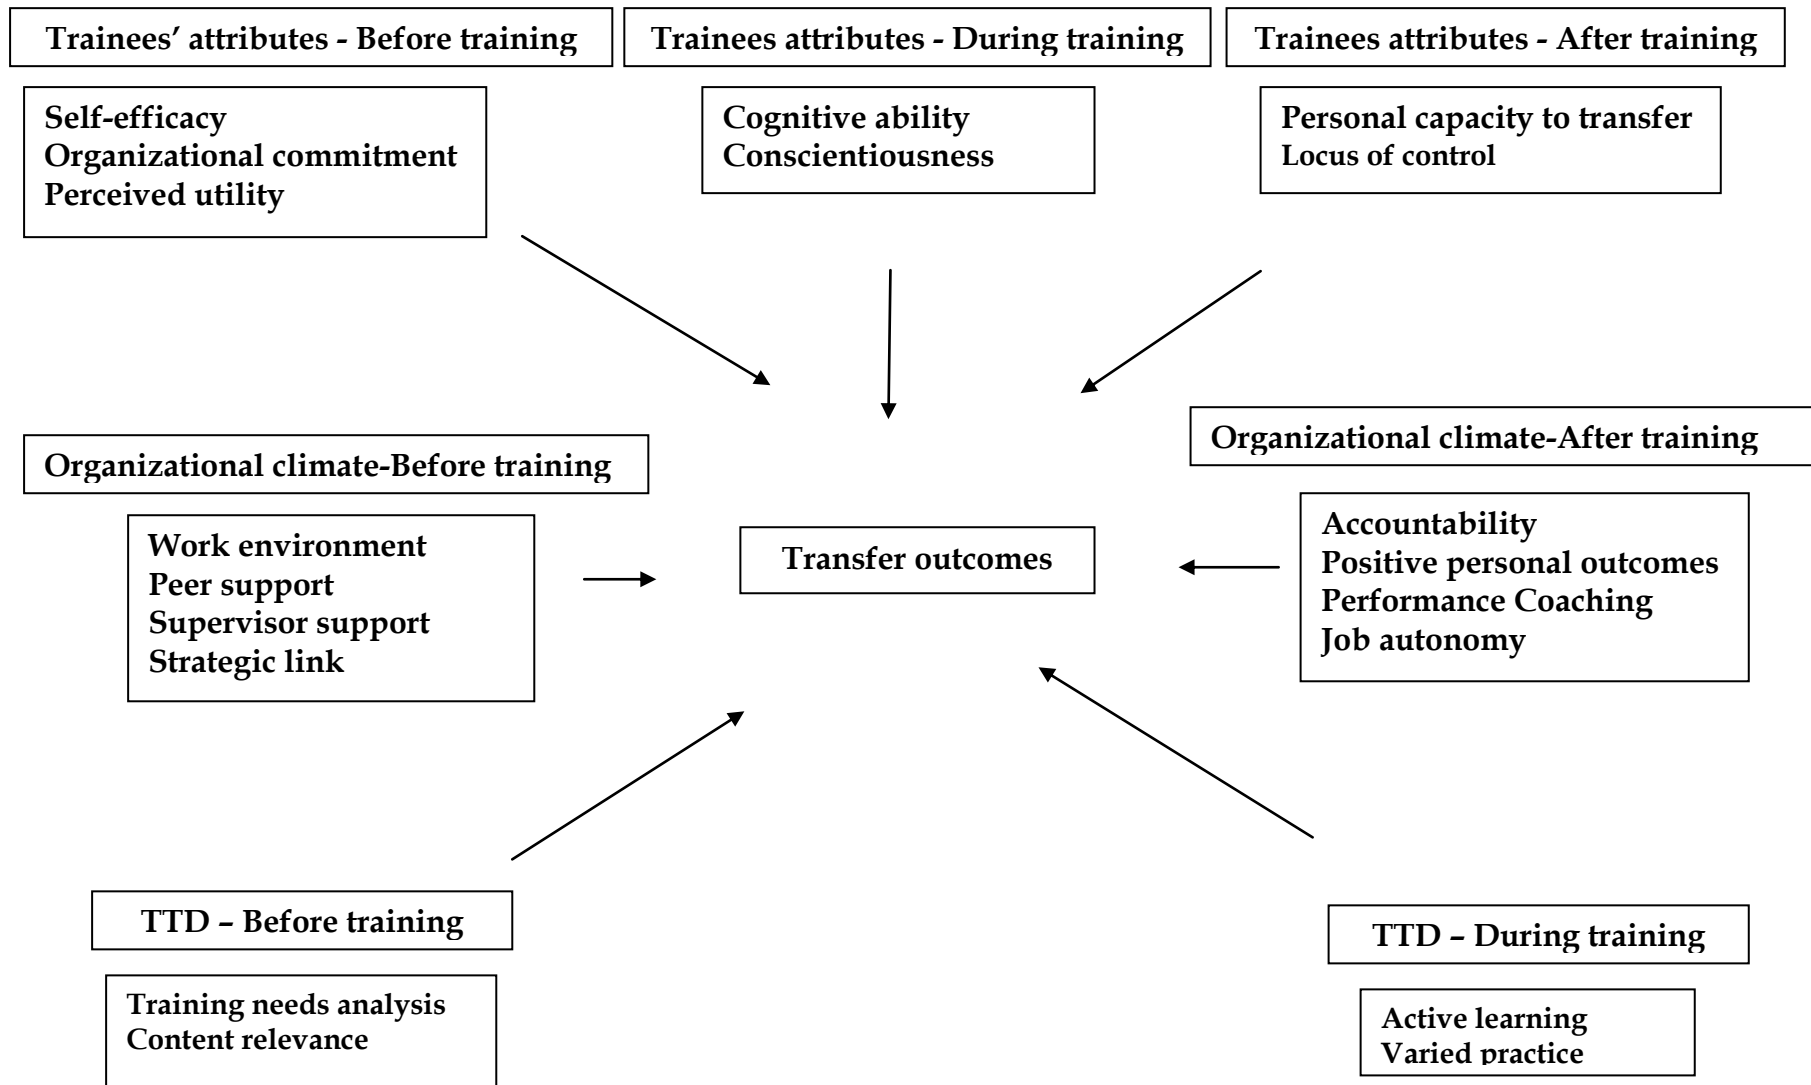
Trainees' attributes - Before training

Trainees attributes - During training

Trainees attributes - After training

Self-efficacy
Organizational commitment
Perceived utility

Cognitive ability
Conscientiousness

Personal capacity to transfer
Locus of control

Organizational climate-Before training

Organizational climate-After training

Work environment
Peer support
Supervisor support
Strategic link

Transfer outcomes

Accountability
Positive personal outcomes
Performance Coaching
Job autonomy

TTD – Before training

TTD – During training

Training needs analysis
Content relevance

Active learning
Varied practice